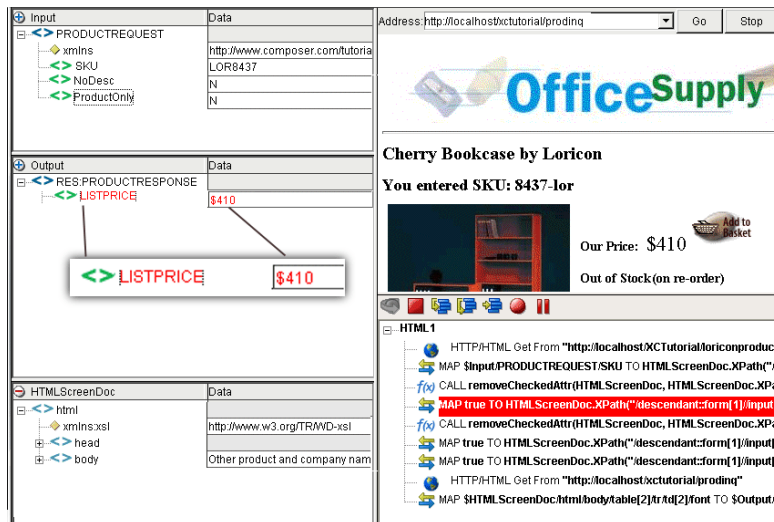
Input | Data
PRODUCTREQUEST
xmlns | http://www.composer.com/tutoria
SKU | LOR8437
NoDesc | N
ProductOnly | N

Output | Data
RES:PRODUCTRESPONSE
LISTPRICE | $410

LISTPRICE $410

HTMLScreenDoc | Data
html
xmlns:xsl | http://www.w3.org/TR/WD-xsl
head
body | Other product and company nam

Address: http://localhost/xctutorial/prodinq
Go
Stop

OfficeSupply

Cherry Bookcase by Loricon

You entered SKU: 8437-lor

Our Price: $410

Add to Basket

Out of Stock(on re-order)

HTML1
HTTP/HTML Get From "http://localhost/XCTutorial/loriconproduc
MAP $Input/PRODUCTREQUEST/SKU TO HTMLScreenDoc.XPath("/
CALL removeCheckedAttr(HTMLScreenDoc, HTMLScreenDoc.XPa
MAP true TO HTMLScreenDoc.XPath("/descendant::form[1]//input
CALL removeCheckedAttr(HTMLScreenDoc, HTMLScreenDoc.XPa
MAP true TO HTMLScreenDoc.XPath("/descendant::form[1]//input[
MAP true TO HTMLScreenDoc.XPath("/descendant::form[1]//input[
HTTP/HTML Get From "http://localhost/xctutorial/prodinq"
MAP $HTMLScreenDoc/html/body/table[2]/tr/td[2]/font TO $Output/